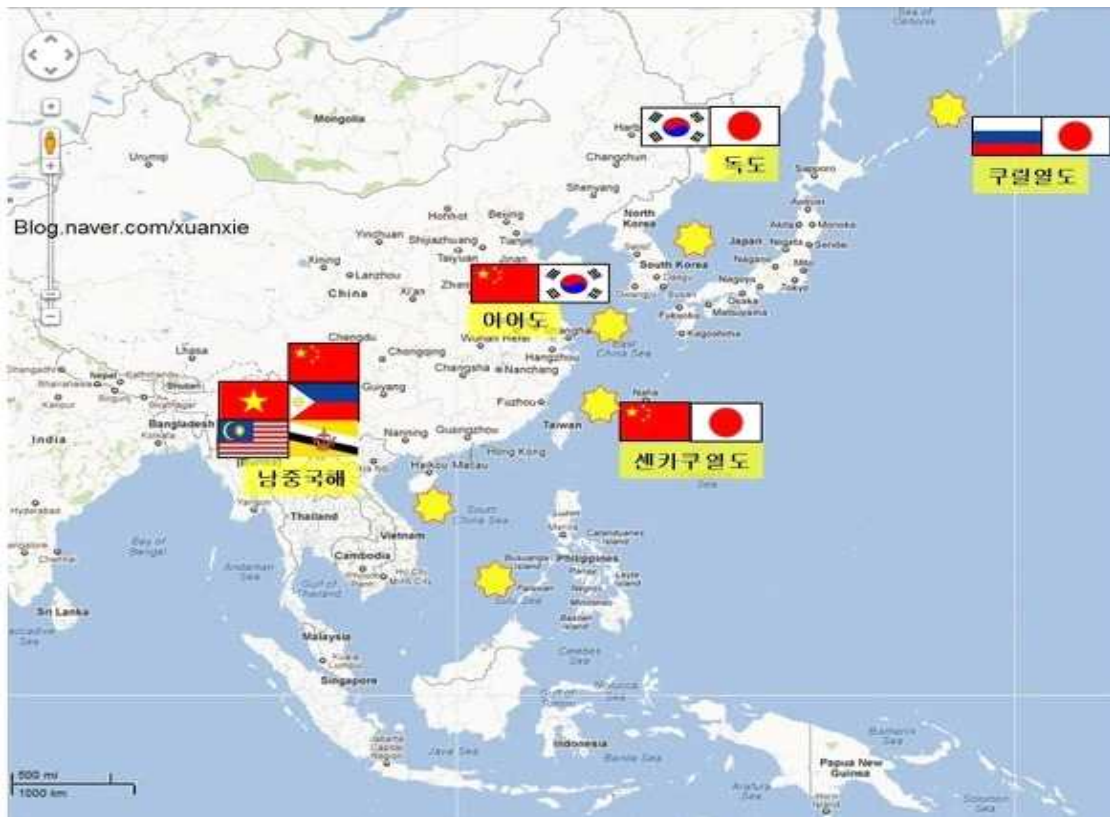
Sea of Okhotsk

Mongolia

Urumqi

Blog.naver.com/xuanxie

Harbin

Changchun

Shenyang

독도

구릴열도

Sapporo

Hohhot

Beijing

Tianjin

Yinchuan

Shijiazhuang

Taiyuan

North Korea

South Korea

Japan

Akita

Morioka

Niigata

Sendai

Nagano

Mito

Tokyo

Nagoya

Osaka

Xining

Lanzhou

Zhengzhou

China

Xi'an

아이도

Daegu

Busan

Fukuoka

Matsuyama

Kagoshima

Chengdu

Chongqing

Wuhan

Hefei

Shanghai

Hangzhou

East China Sea

Lhasa

Nepal

Kathmandu

Bhutan

Changsha

Nanchang

Guiyang

Fuzhou

Naha

India

Bangladesh

Nanning

Guangzhou

Taiwan

센카쿠열도

Hong Kong

Haikou

Macau

남중국해

Hyderabad

Thailand

South China Sea

Bay of Bengal

Vietnam

Cambodia

Andaman Sea

Ho Chi Minh

Philippines

Gulf of Thailand

Sulu Sea

Sri Lanka

Malaysia

Kuala Lumpur

Singapore

Celebes Sea

Indonesia

Java Sea

Banda Sea

Papua New Guinea

Bismarck Sea

Solomon Sea

Arafura Sea

500 mi

1000 km